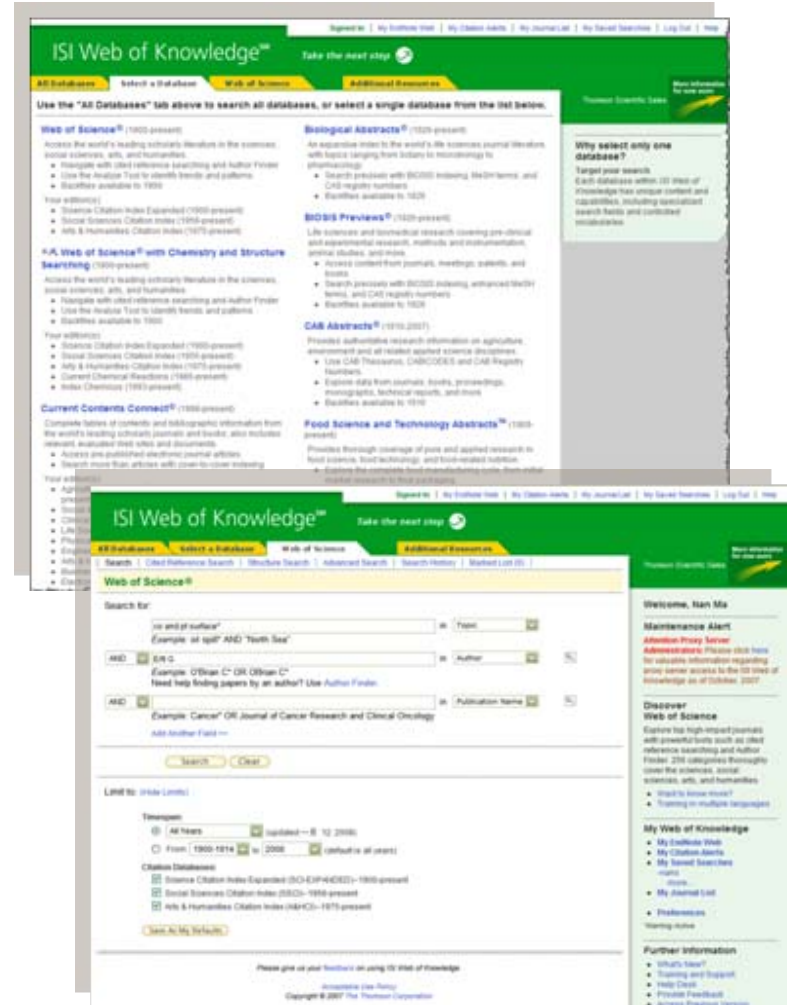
Signed In | My EndNote Web | My Citation Alerts | My Journal List | My Saved Searches | Log Out | Help

ISI Web of Knowledge℠

Take the next step

All Databases | Select a Database | Web of Science | Additional Resources

Use the "All Databases" tab above to search all databases, or select a single database from the list below.

Web of Science® (1900-present)

Access the world's leading scholarly literature in the sciences, social sciences, arts, and humanities.
• Navigate with cited reference searching and Author Finder
• Use the Analyze Tool to identify trends and patterns
• Backfiles available to 1900

Your edition(s):
• Science Citation Index Expanded (1900-present)
• Social Sciences Citation Index (1956-present)
• Arts & Humanities Citation Index (1975-present)

Web of Science® with Chemistry and Structure Searching (1900-present)

Access the world's leading scholarly literature in the sciences, social sciences, arts, and humanities.
• Navigate with cited reference searching and Author Finder
• Use the Analyze Tool to identify trends and patterns
• Backfiles available to 1900

Your edition(s):
• Science Citation Index Expanded (1900-present)
• Social Sciences Citation Index (1956-present)
• Arts & Humanities Citation Index (1975-present)
• Current Chemical Reactions (1985-present)
• Index Chemicus (1993-present)

Current Contents Connect® (1998-present)

Complete tables of contents and bibliographic information from the world's leading scholarly journals and books; also includes relevant, evaluated Web sites and documents.
• Access pre-published electronic journal articles
• Search more than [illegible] articles with cover-to-cover indexing

Your edition(s):
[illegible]

Biological Abstracts® (1926-present)

An expansive index to the world's life sciences journal literature, with topics ranging from botany to microbiology to pharmacology.
• Search precisely with BIOSIS indexing, MeSH terms, and CAS registry numbers
• Backfiles available to 1926

BIOSIS Previews® (1926-present)

Life sciences and biomedical research covering pre-clinical and experimental research, methods and instrumentation, animal studies, and more.
• Access content from journals, meetings, patents, and books
• Search precisely with BIOSIS indexing, enhanced MeSH terms, and CAS registry numbers
• Backfiles available to 1926

CAB Abstracts® (1910-2007)

Provides authoritative research information on agriculture, environment and all related applied science disciplines.
• Use CAB Thesaurus, CABICODES and CAB Registry Numbers
• Explore data from journals, books, proceedings, monographs, technical reports, and more
• Backfiles available to 1910

Food Science and Technology Abstracts™ (1969-present)

Provides thorough coverage of pure and applied research in food science, food technology, and food-related nutrition.
• Explore the complete food manufacturing cycle, from initial market research to final packaging

Thomson Scientific Sales

More information for new users

Why select only one database?

Target your search
Each database within ISI Web of Knowledge has unique content and capabilities, including specialized search fields and controlled vocabularies.

Signed In | My EndNote Web | My Citation Alerts | My Journal List | My Saved Searches | Log Out | Help

ISI Web of Knowledge℠

Take the next step

All Databases | Select a Database | Web of Science | Additional Resources

Search | Cited Reference Search | Structure Search | Advanced Search | Search History | Marked List (0)

Web of Science®

Search for:

co and pt surface* in Topic
Example: oil spill* AND "North Sea"

AND Erl G in Author
Example: O'Brian C* OR OBrian C*
Need help finding papers by an author? Use Author Finder.

AND in Publication Name
Example: Cancer* OR Journal of Cancer Research and Clinical Oncology

Add Another Field >>

Search Clear

Limit to: (Hide Limits)

Timespan:
All Years (updated — 8 12 2008)
From 1900-1914 to 2008 (default is all years)

Citation Databases:
Science Citation Index Expanded (SCI-EXPANDED)--1900-present
Social Sciences Citation Index (SSCI)--1956-present
Arts & Humanities Citation Index (A&HCI)--1975-present

Save As My Defaults

Please give us your feedback on using ISI Web of Knowledge.

Acceptable Use Policy
Copyright © 2007 The Thomson Corporation

More information for new users

Thomson Scientific Sales

Welcome, Nan Ma

Maintenance Alert

Attention Proxy Server Administrators: Please click here for valuable information regarding proxy server access to the ISI Web of Knowledge as of October, 2007

Discover Web of Science

Explore top high-impact journals with powerful tools such as cited reference searching and Author Finder. 256 categories thoroughly cover the sciences, social sciences, arts, and humanities.
• Want to know more?
• Training in multiple languages

My Web of Knowledge
• My EndNote Web
• My Citation Alerts
• My Saved Searches
nanc
More...
• My Journal List
• Preferences
Warning Active

Further Information
• What's New?
• Training and Support
• Help Desk
• Provide Feedback
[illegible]